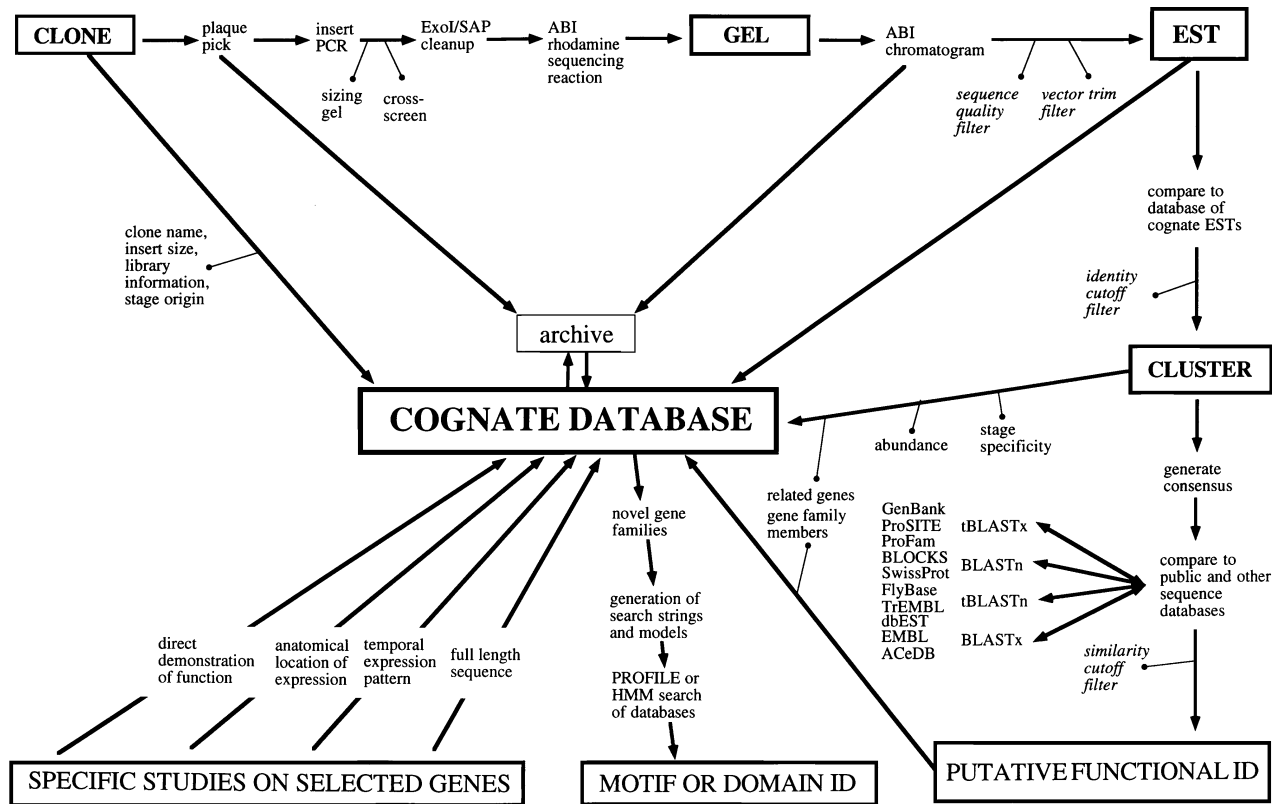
CLONE

plaque pick

insert PCR

sizing gel

cross-screen

ExoI/SAP cleanup

ABI rhodamine sequencing reaction

GEL

ABI chromatogram

sequence quality filter

vector trim filter

EST

compare to database of cognate ESTs

identity cutoff filter

CLUSTER

clone name, insert size, library information, stage origin

archive

COGNATE DATABASE

abundance

stage specificity

generate consensus

related genes gene family members

novel gene families

generation of search strings and models

PROFILE or HMM search of databases

GenBank
ProSITE
ProFam
BLOCKS
SwissProt
FlyBase
TrEMBL
dbEST
EMBL
ACeDB

tBLASTx

BLASTn

tBLASTn

BLASTx

compare to public and other sequence databases

similarity cutoff filter

direct demonstration of function

anatomical location of expression

temporal expression pattern

full length sequence

SPECIFIC STUDIES ON SELECTED GENES

MOTIF OR DOMAIN ID

PUTATIVE FUNCTIONAL ID